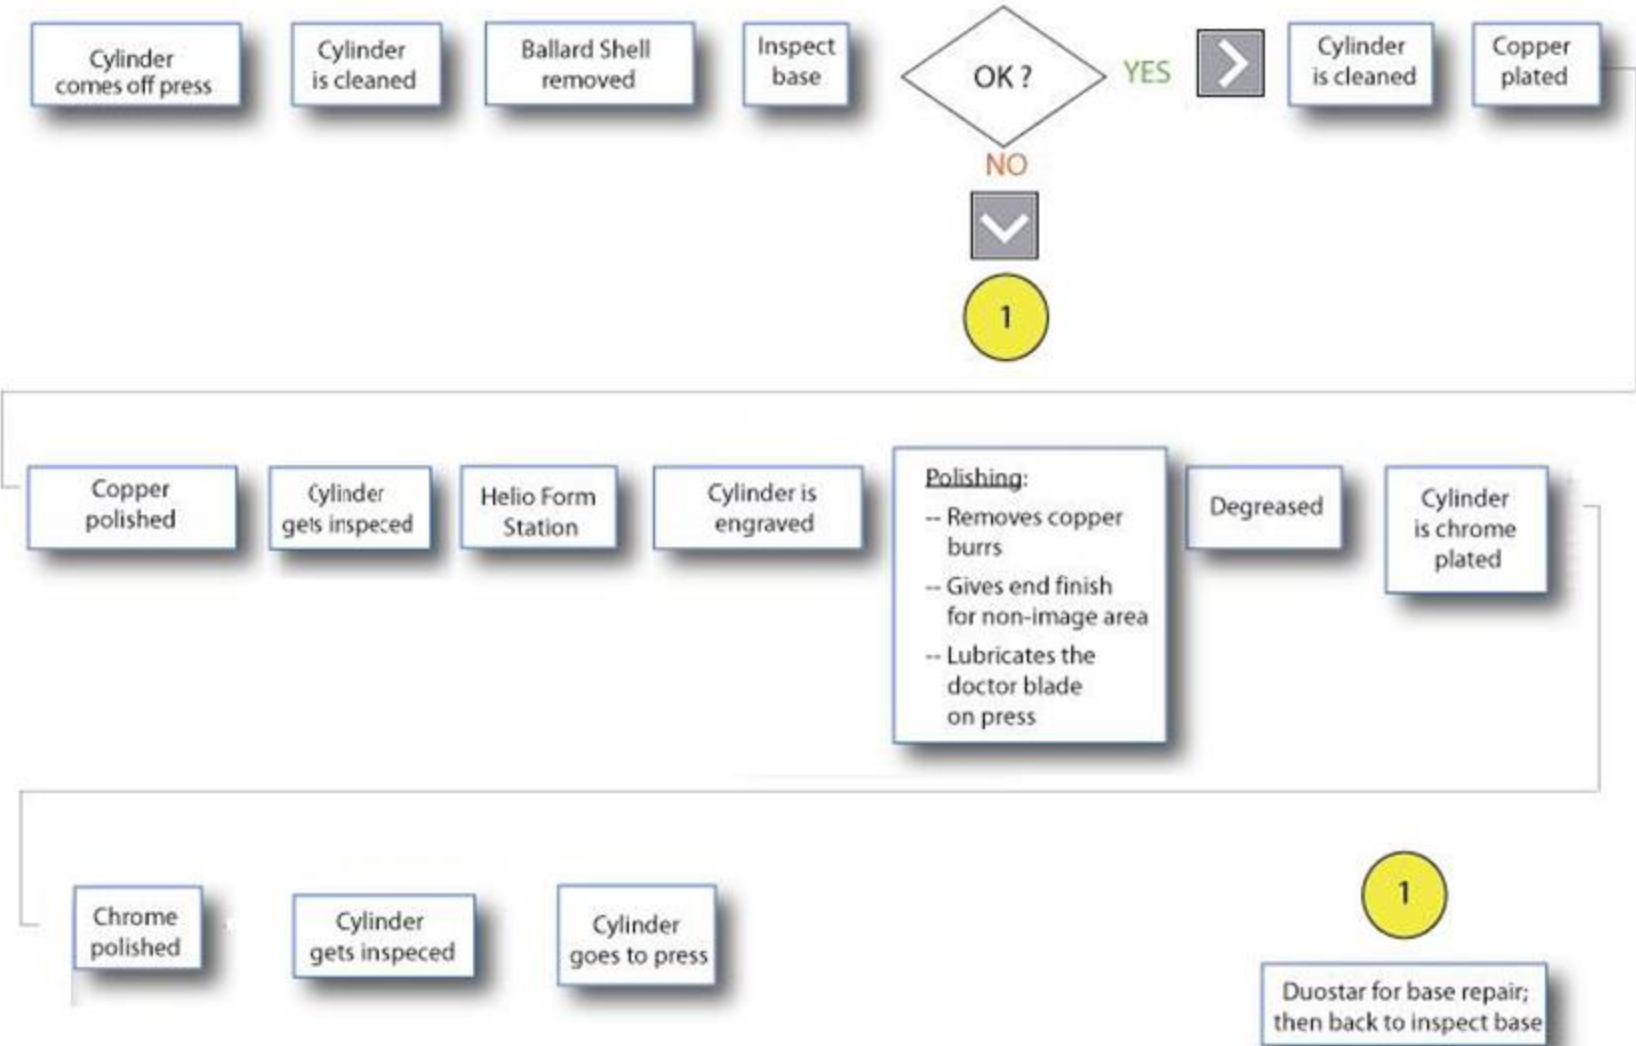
Cylinder comes off press

Cylinder is cleaned

Ballard Shell removed

Inspect base

OK ?

YES

NO

1

Cylinder is cleaned

Copper plated

Copper polished

Cylinder gets inspeced

Helio Form Station

Cylinder is engraved

Polishing:
-- Removes copper burrs
-- Gives end finish for non-image area
-- Lubricates the doctor blade on press

Degreased

Cylinder is chrome plated

Chrome polished

Cylinder gets inspeced

Cylinder goes to press

1

Duostar for base repair; then back to inspect base